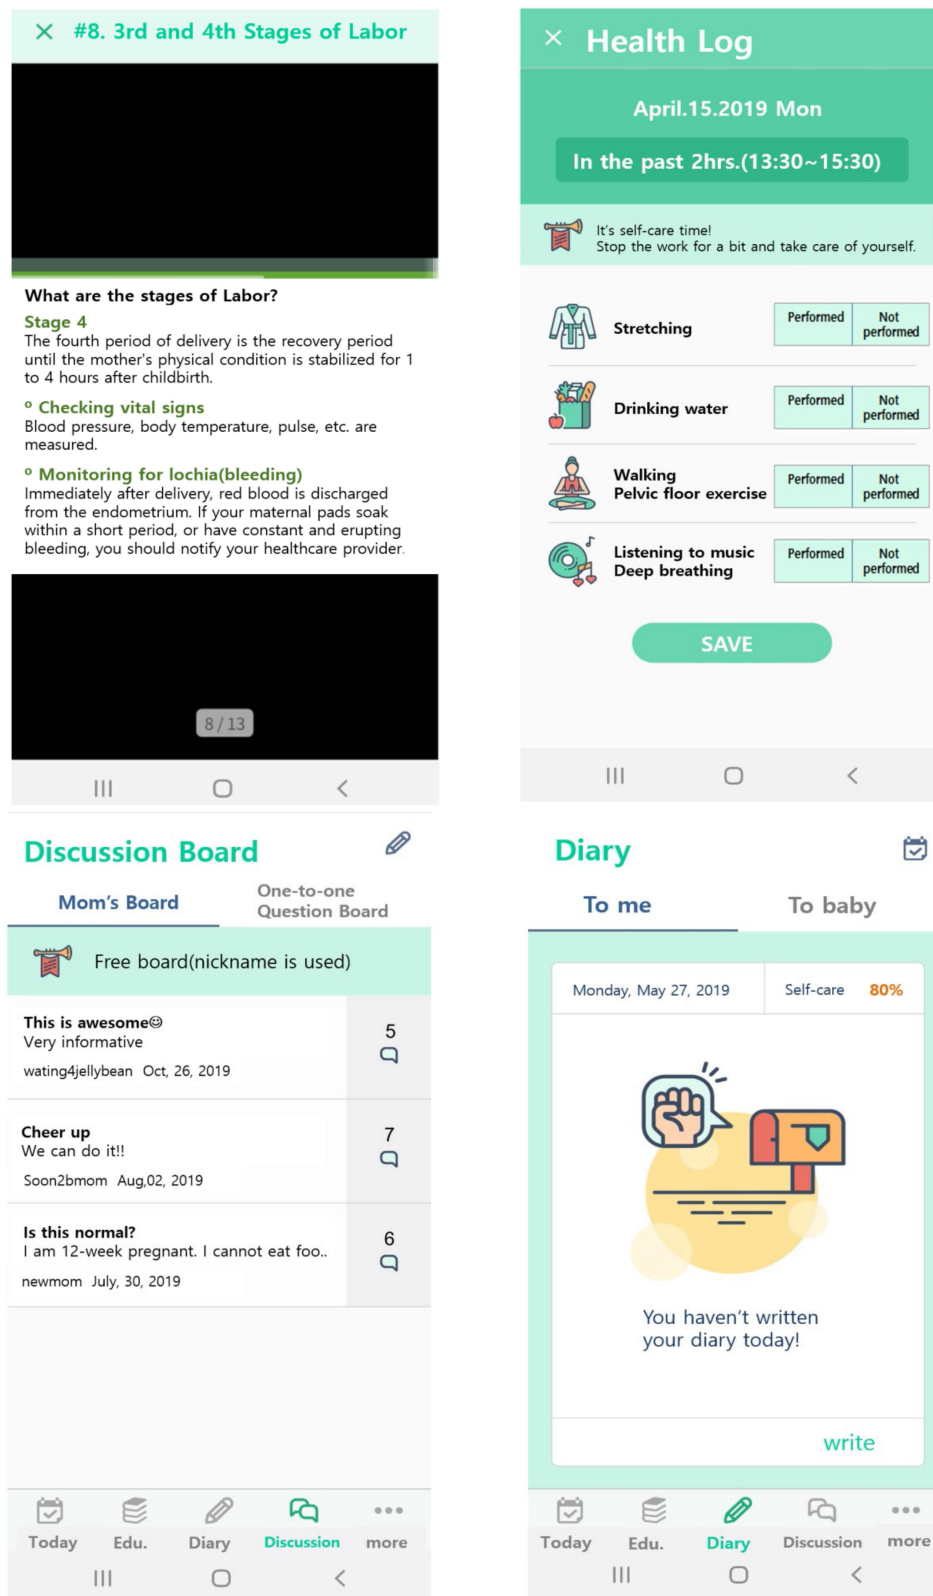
#8. 3rd and 4th Stages of Labor

What are the stages of Labor?

Stage 4
The fourth period of delivery is the recovery period until the mother's physical condition is stabilized for 1 to 4 hours after childbirth.

º Checking vital signs
Blood pressure, body temperature, pulse, etc. are measured.

º Monitoring for lochia(bleeding)
Immediately after delivery, red blood is discharged from the endometrium. If your maternal pads soak within a short period, or have constant and erupting bleeding, you should notify your healthcare provider.

8 / 13

Health Log

April.15.2019 Mon

In the past 2hrs.(13:30~15:30)

It's self-care time!
Stop the work for a bit and take care of yourself.

| | Performed | Not performed |
|---|---|---|
| Stretching | Performed | Not performed |
| Drinking water | Performed | Not performed |
| Walking Pelvic floor exercise | Performed | Not performed |
| Listening to music Deep breathing | Performed | Not performed |

SAVE

Discussion Board

Mom's Board
One-to-one Question Board

Free board(nickname is used)

This is awesome☺
Very informative
wating4jellybean Oct, 26, 2019
5

Cheer up
We can do it!!
Soon2bmom Aug,02, 2019
7

Is this normal?
I am 12-week pregnant. I cannot eat foo..
newmom July, 30, 2019
6

Today Edu. Diary Discussion more

Diary

To me To baby

Monday, May 27, 2019 Self-care 80%

You haven't written your diary today!

write

Today Edu. Diary Discussion more